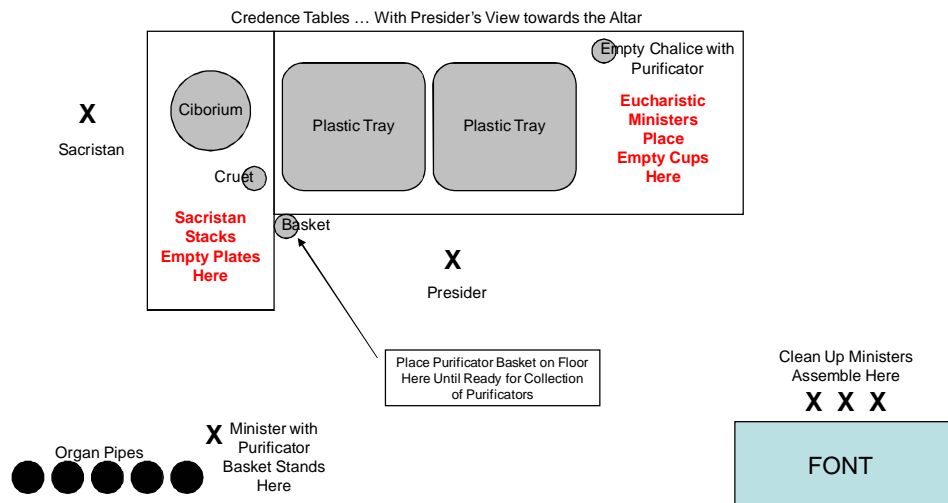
Credence Tables … With Presider's View towards the Altar

Empty Chalice with Purificator

X
Sacristan

Ciborium

Plastic Tray

Plastic Tray

Eucharistic Ministers Place Empty Cups Here

Cruet

Sacristan Stacks Empty Plates Here

Basket

X
Presider

Place Purificator Basket on Floor Here Until Ready for Collection of Purificators

Clean Up Ministers Assemble Here
X X X

Organ Pipes

X Minister with Purificator Basket Stands Here

FONT